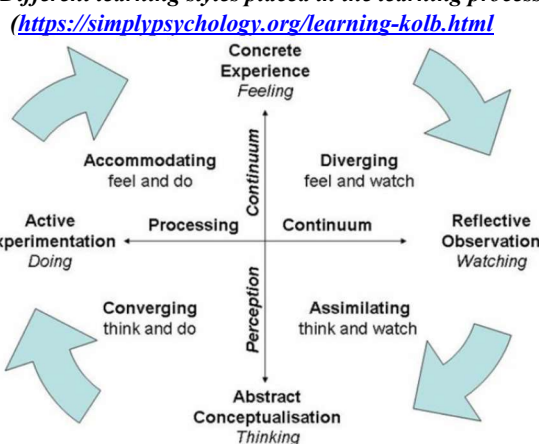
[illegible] learning styles placed in the learning process (https://simplypsychology.org/learning-kolb.html

Concrete Experience
Feeling

Accommodating
feel and do

Continuum

Diverging
feel and watch

Active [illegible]xperimentation
Doing

Processing

Continuum

Reflective Observation
Watching

Perception

Converging
think and do

Assimilating
think and watch

Abstract Conceptualisation
Thinking